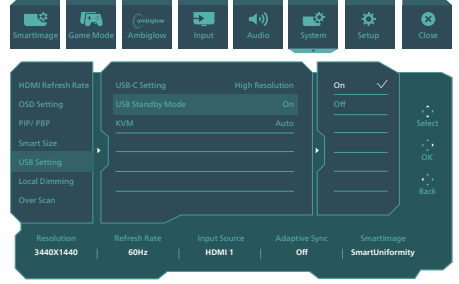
SmartImage Game Mode ambiglow Ambiglow Input Audio System Setup Close

HDMI Refresh Rate
OSD Setting
PIP/ PBP
Smart Size
USB Setting
Local Dimming
Over Scan

USB-C Setting High Resolution
USB Standby Mode On
KVM Auto

On ✓
Off

Select
OK
Back

| Resolution | Refresh Rate | Input Source | Adaptive Sync | SmartImage |
|---|---|---|---|---|
| 3440X1440 | 60Hz | HDMI 1 | Off | SmartUniformity |